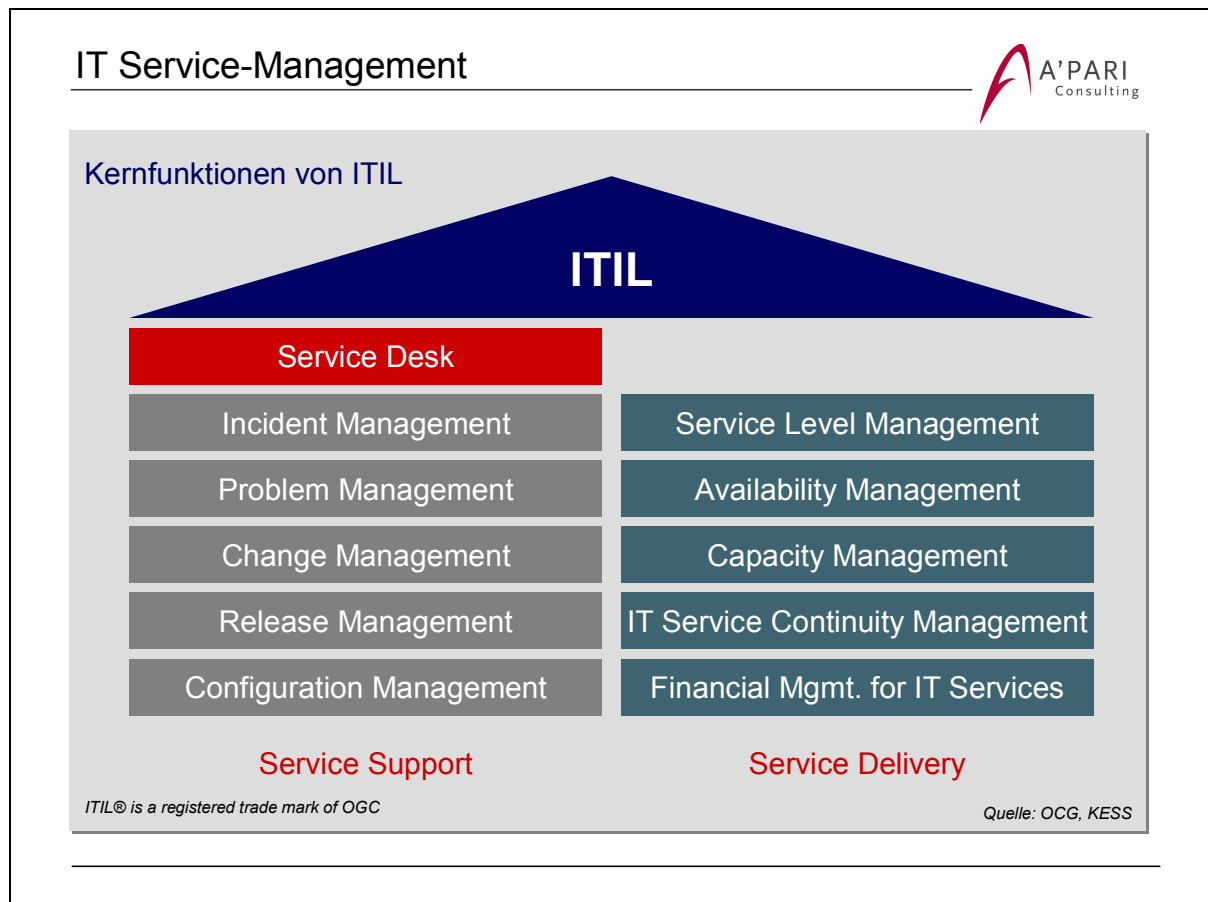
IT Service-Management

A'PARI Consulting

Kernfunktionen von ITIL

ITIL

Service Desk

Incident Management

Problem Management

Change Management

Release Management

Configuration Management

Service Level Management

Availability Management

Capacity Management

IT Service Continuity Management

Financial Mgmt. for IT Services

Service Support

Service Delivery

ITIL® is a registered trade mark of OGC

Quelle: OCG, KESS